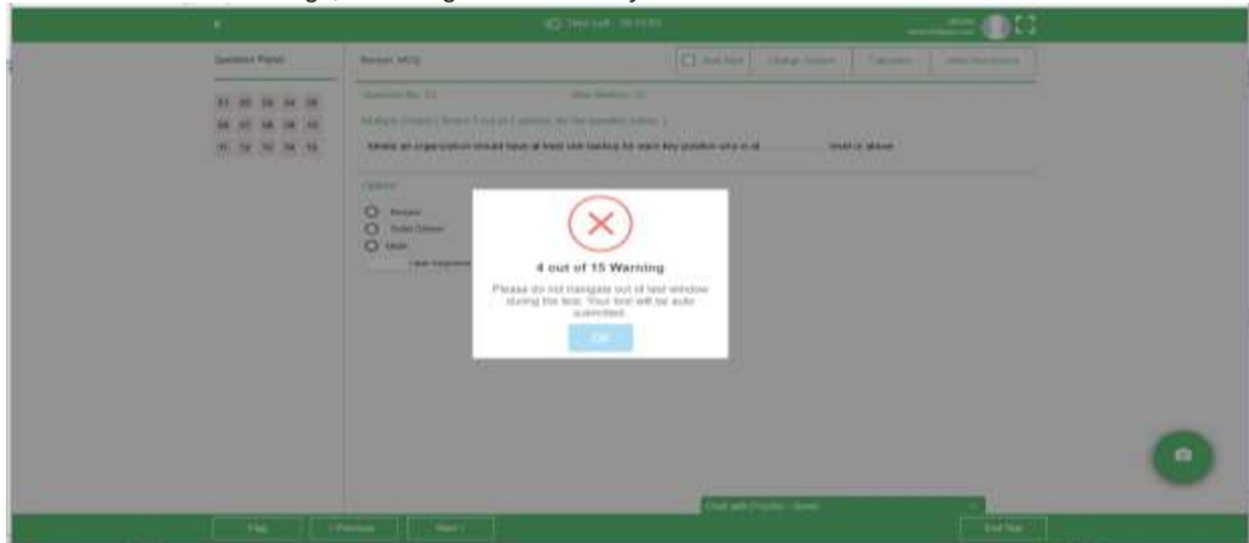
Time Left - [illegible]

Question Panel

01 02 03 04 05
06 07 08 09 10
11 12 13 14 15

Screen: MCQ

Mark Next   Change Screen   Calculator   View Instructions

Question No. 13   Max Marks: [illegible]

Multiple Choice ( Select 1 out of 3 options, for the question below. )

Ideally an organization should have at least one backup for each key position who is at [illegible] level or above

Options

Rename
Select Option
Mark

Clear Response

4 out of 15 Warning

Please do not navigate out of test window during the test. Your test will be auto submitted.

OK

Chat with Proctor - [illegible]

Flag   < Previous   Next >   End Test